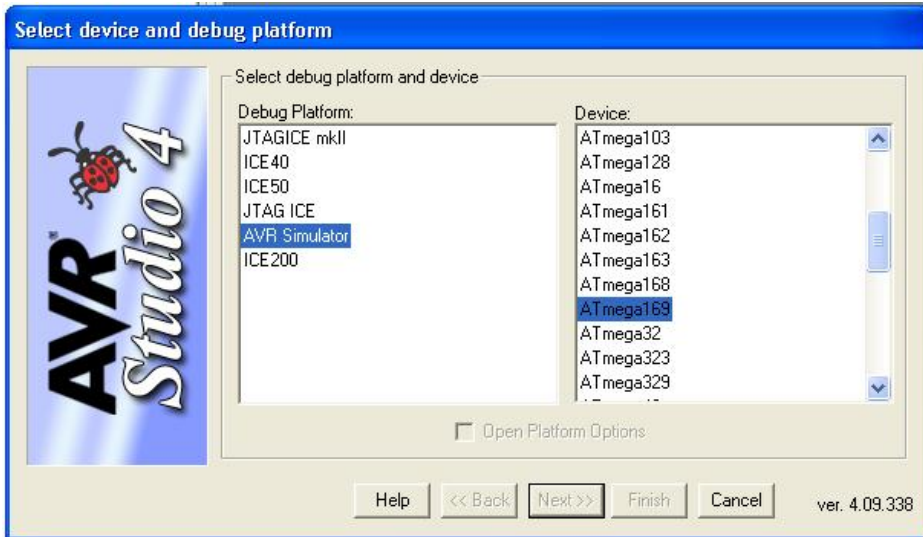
Select device and debug platform

AVR Studio 4

Select debug platform and device

Debug Platform:
JTAGICE mkII
ICE40
ICE50
JTAG ICE
AVR Simulator
ICE200

Device:
ATmega103
ATmega128
ATmega16
ATmega161
ATmega162
ATmega163
ATmega168
ATmega169
ATmega32
ATmega323
ATmega329

Open Platform Options

Help
<< Back
Next >>
Finish
Cancel
ver. 4.09.338